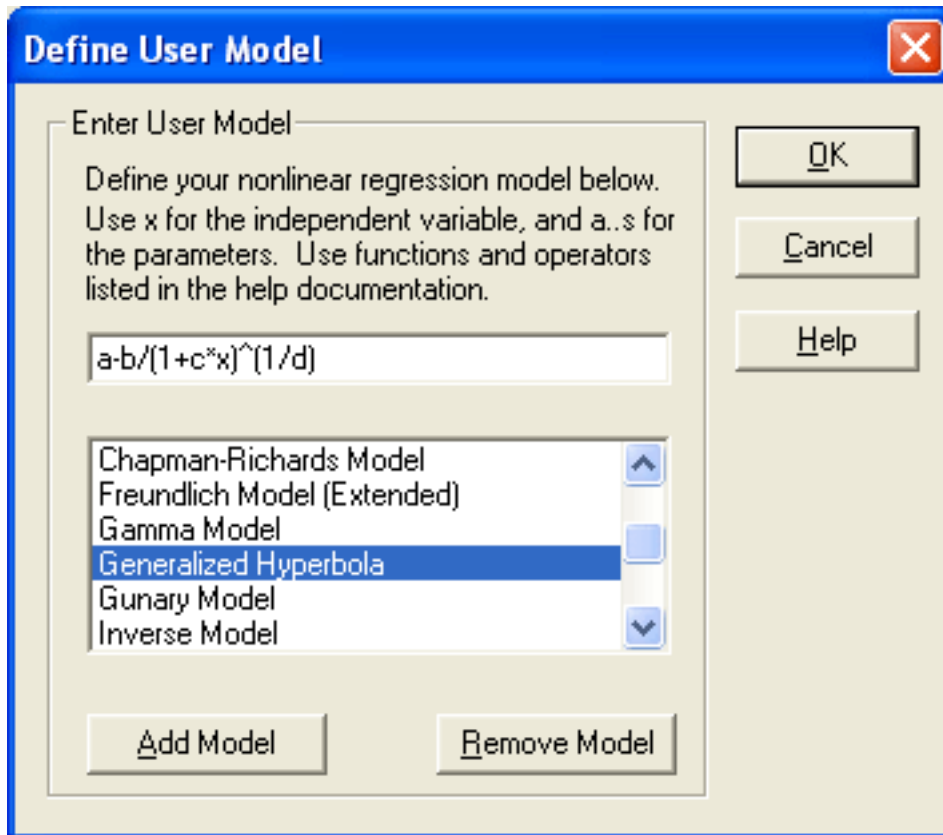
Define User Model

Enter User Model

Define your nonlinear regression model below. Use x for the independent variable, and a..s for the parameters. Use functions and operators listed in the help documentation.

a-b/(1+c*x)^(1/d)

Chapman-Richards Model
Freundlich Model (Extended)
Gamma Model
Generalized Hyperbola
Gunary Model
Inverse Model

Add Model

Remove Model

OK

Cancel

Help